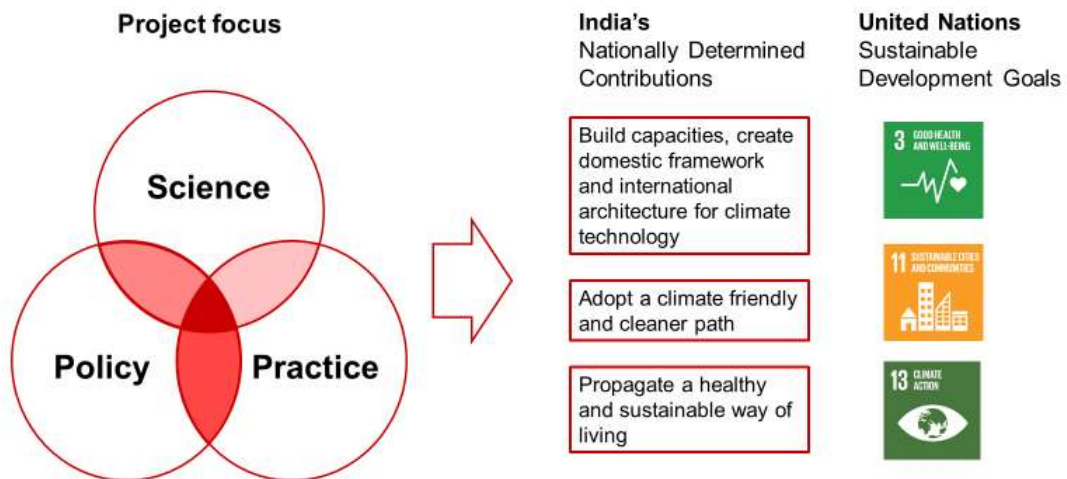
Project focus

Science

Policy

Practice

India's
Nationally Determined Contributions

Build capacities, create domestic framework and international architecture for climate technology

Adopt a climate friendly and cleaner path

Propagate a healthy and sustainable way of living

United Nations
Sustainable Development Goals

3 GOOD HEALTH AND WELL-BEING

11 SUSTAINABLE CITIES AND COMMUNITIES

13 CLIMATE ACTION